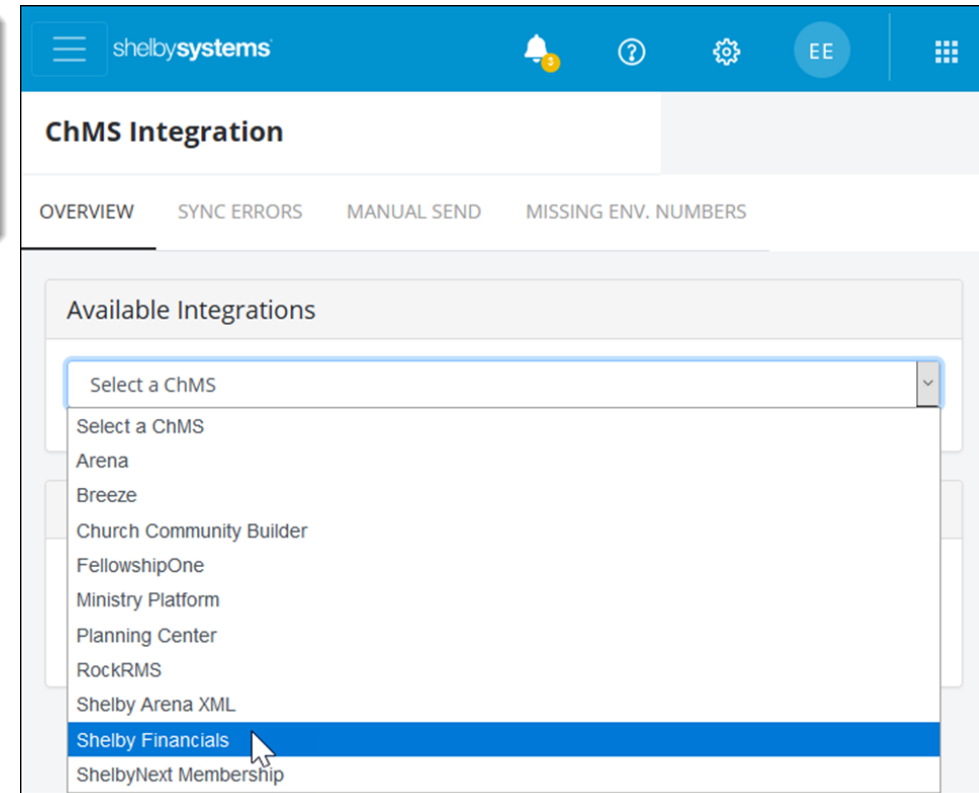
shelbysystems

3

EE

ChMS Integration

OVERVIEW SYNC ERRORS MANUAL SEND MISSING ENV. NUMBERS

Available Integrations

Select a ChMS

Select a ChMS
Arena
Breeze
Church Community Builder
FellowshipOne
Ministry Platform
Planning Center
RockRMS
Shelby Arena XML
Shelby Financials
ShelbyNext Membership